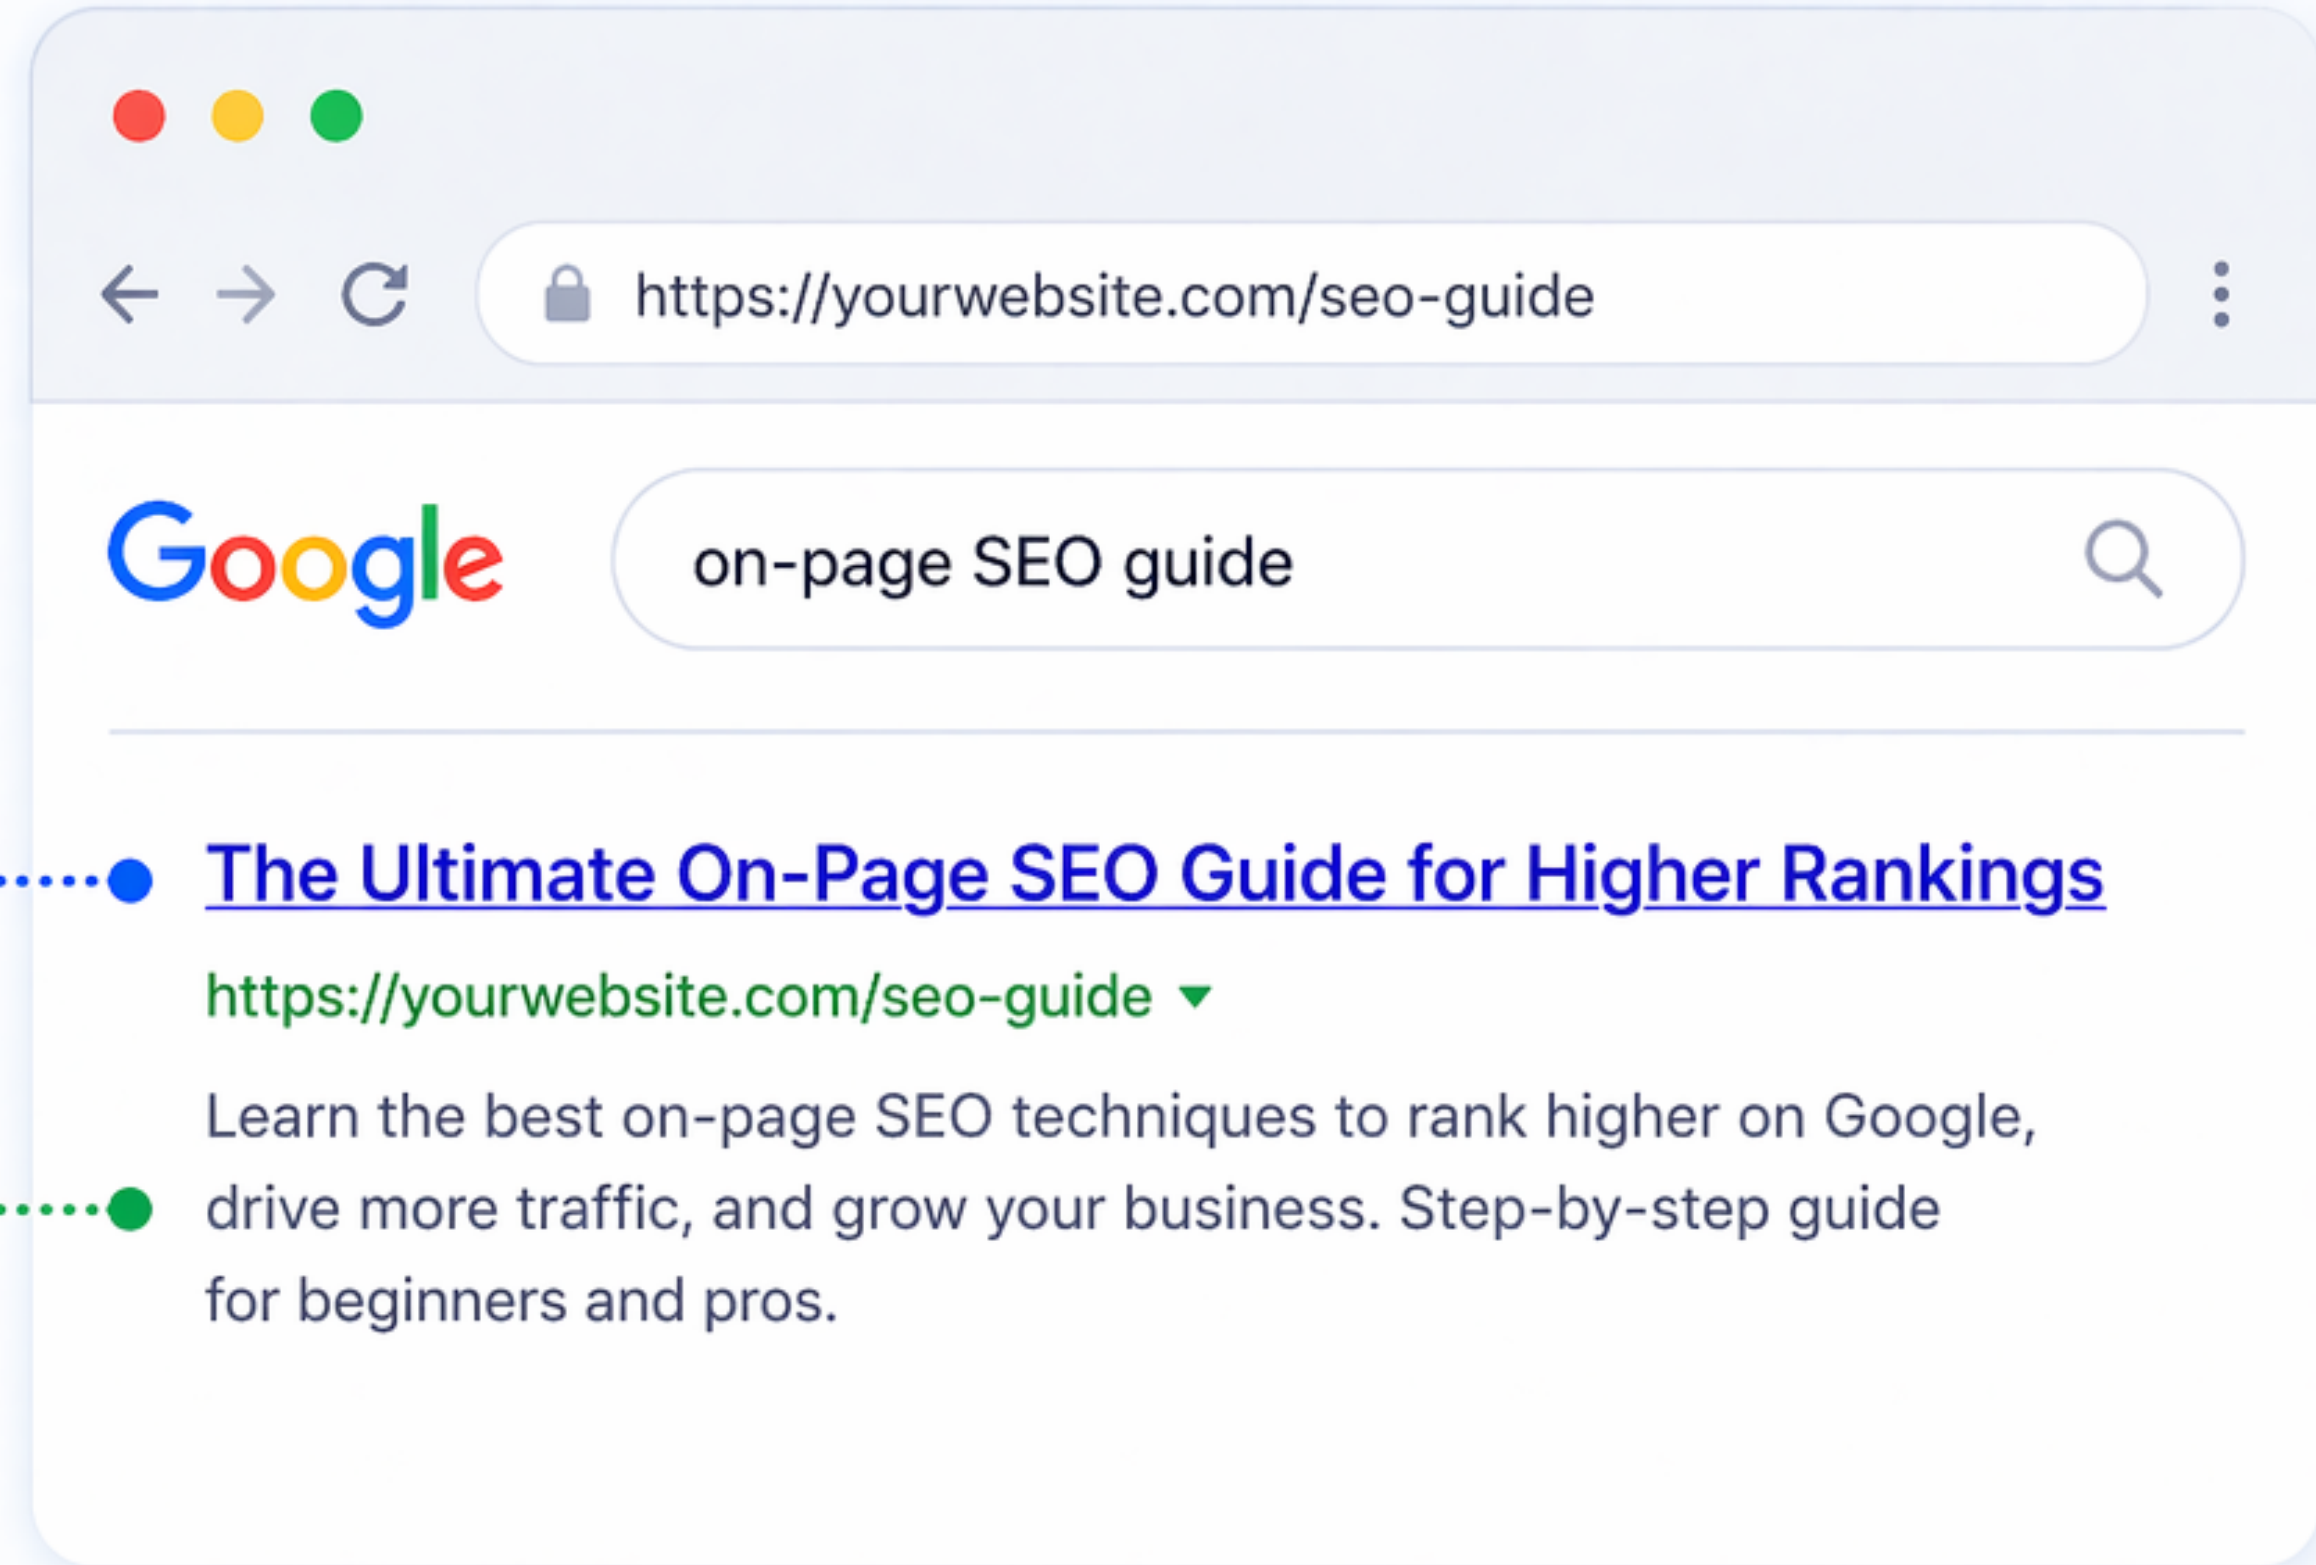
https://yourwebsite.com/seo-guide

Google

on-page SEO guide

The Ultimate On-Page SEO Guide for Higher Rankings

https://yourwebsite.com/seo-guide ▾

Learn the best on-page SEO techniques to rank higher on Google, drive more traffic, and grow your business. Step-by-step guide for beginners and pros.